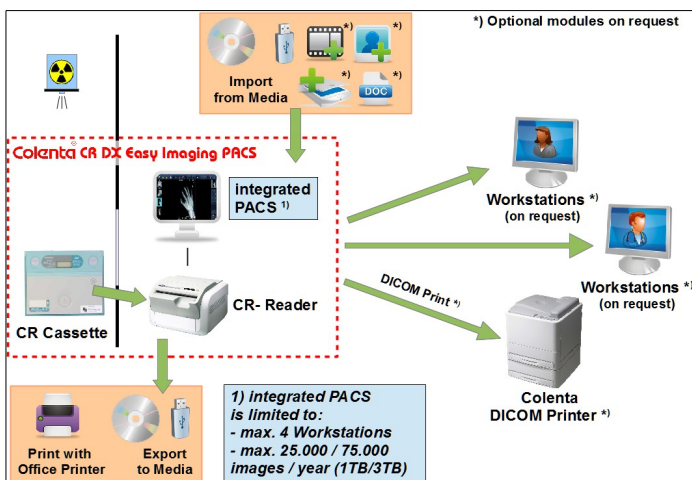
*) Optional modules on request

*)
*)
*)
*)
DOC
Import from Media

Colenta® CR DX Easy Imaging PACS

integrated PACS $^{1)}$

CR Cassette

CR- Reader

Workstations *)
(on request)

Workstations *)
(on request)

DICOM Print *)

Colenta DICOM Printer *)

Print with Office Printer

Export to Media

1) integrated PACS is limited to:
- max. 4 Workstations
- max. 25.000 / 75.000 images / year (1TB/3TB)